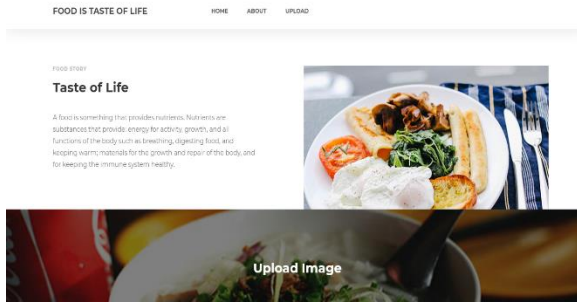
FOOD IS TASTE OF LIFE

HOME ABOUT UPLOAD

FOOD STORY

Taste of Life

A food is something that provides nutrients. Nutrients are substances that provide: energy for activity, growth, and all functions of the body such as breathing, digesting food, and keeping warm; materials for the growth and repair of the body, and for keeping the immune system healthy.

Upload Image